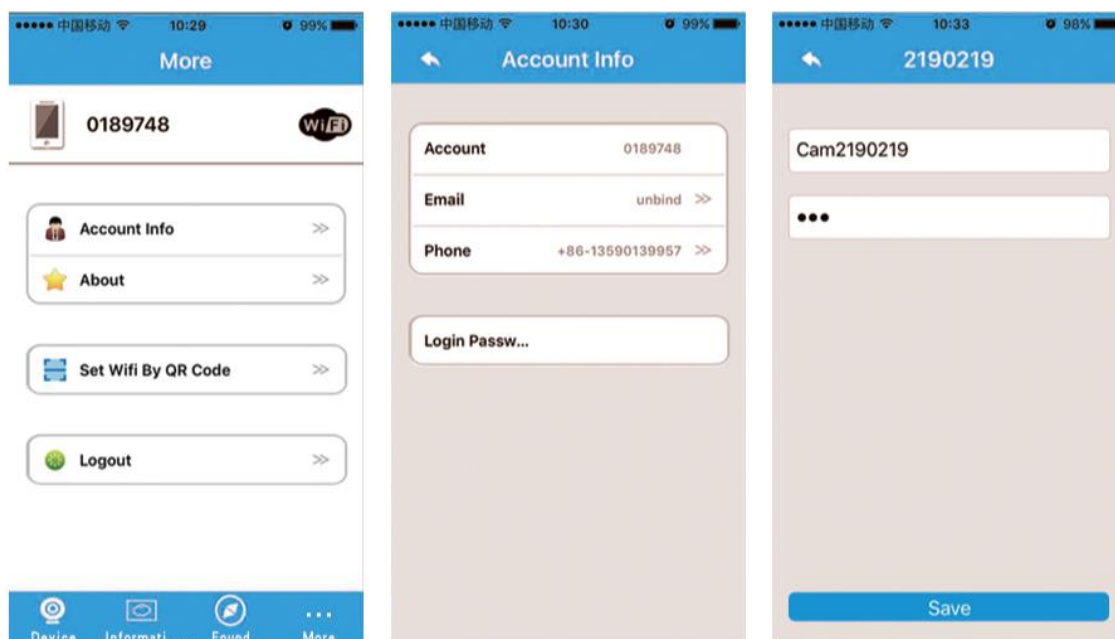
●●●●● 中国移动 10:29 99%

More

0189748

WiFi

Account Info ≫

About ≫

Set Wifi By QR Code ≫

Logout ≫

Device Informati Found More

●●●●● 中国移动 10:30 99%

Account Info

Account 0189748

Email unbind ≫

Phone +86-13590139957 ≫

Login Passw...

●●●●● 中国移动 10:33 98%

2190219

Cam2190219

●●●

Save